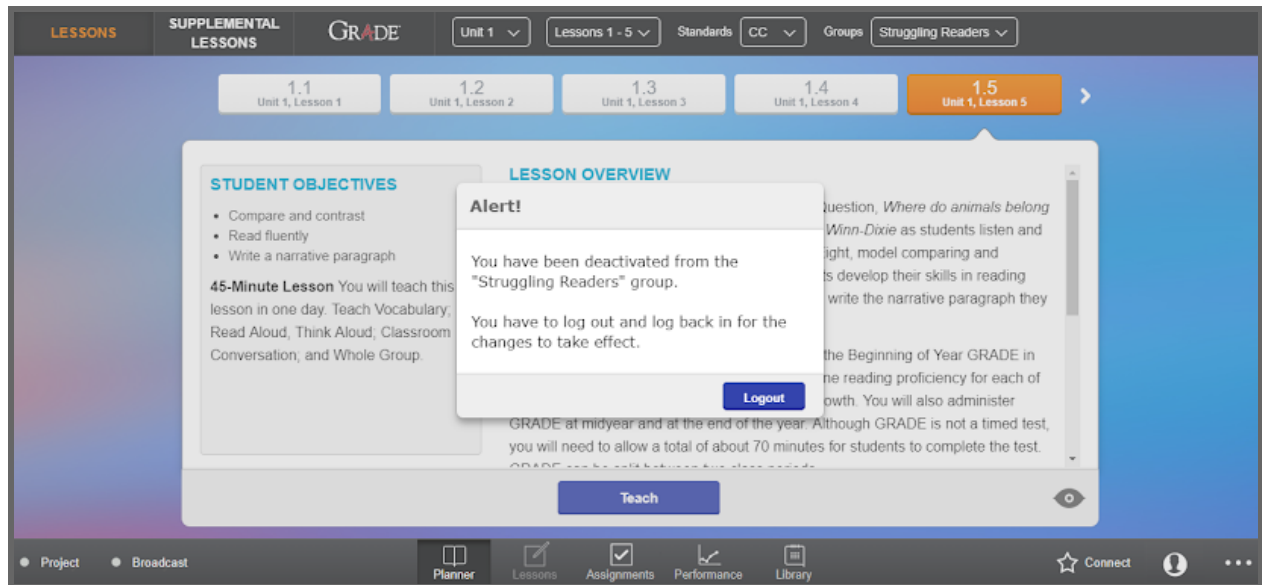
LESSONS
SUPPLEMENTAL LESSONS
GRADE
Unit 1
Lessons 1 - 5
Standards
CC
Groups
Struggling Readers

1.1
Unit 1, Lesson 1
1.2
Unit 1, Lesson 2
1.3
Unit 1, Lesson 3
1.4
Unit 1, Lesson 4
1.5
Unit 1, Lesson 5

STUDENT OBJECTIVES
• Compare and contrast
• Read fluently
• Write a narrative paragraph

45-Minute Lesson You will teach this lesson in one day. Teach Vocabulary; Read Aloud, Think Aloud; Classroom Conversation; and Whole Group.

LESSON OVERVIEW
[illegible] Question, Where do animals belong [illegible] Winn-Dixie as students listen and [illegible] ight, model comparing and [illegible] s develop their skills in reading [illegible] write the narrative paragraph they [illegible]

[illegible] the Beginning of Year GRADE in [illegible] ne reading proficiency for each of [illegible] owth. You will also administer GRADE at midyear and at the end of the year. Although GRADE is not a timed test, you will need to allow a total of about 70 minutes for students to complete the test. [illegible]

Alert!
You have been deactivated from the "Struggling Readers" group.

You have to log out and log back in for the changes to take effect.
Logout

Teach

Project
Broadcast
Planner
Lessons
Assignments
Performance
Library
Connect